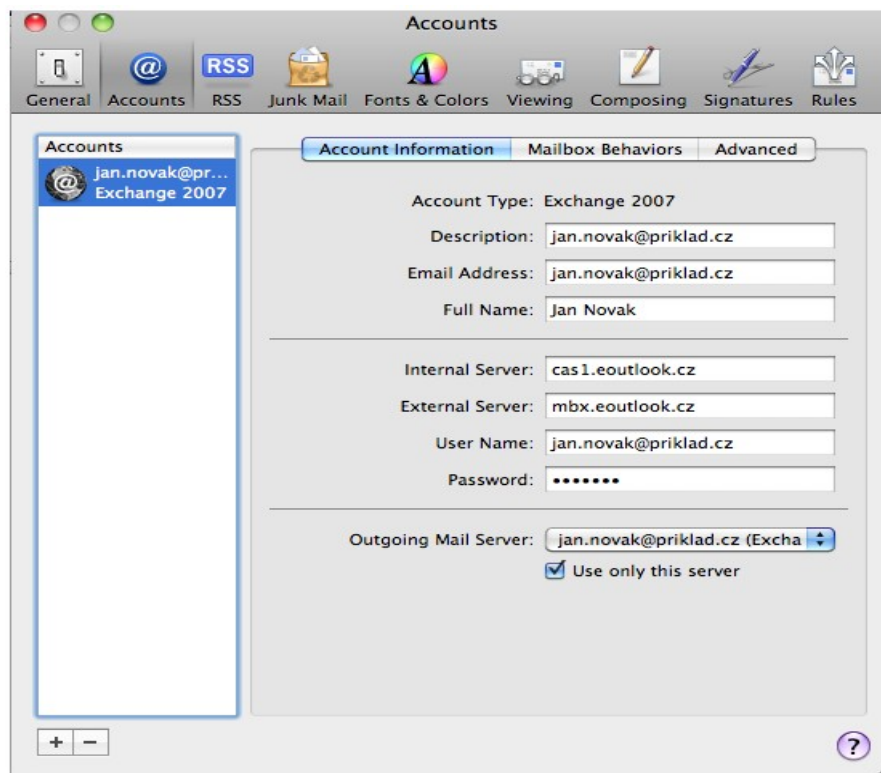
Accounts

General Accounts RSS Junk Mail Fonts & Colors Viewing Composing Signatures Rules

Accounts

jan.novak@pr...
Exchange 2007

Account Information | Mailbox Behaviors | Advanced

Account Type: Exchange 2007

Description: jan.novak@priklad.cz

Email Address: jan.novak@priklad.cz

Full Name: Jan Novak

Internal Server: cas1.eoutlook.cz

External Server: mbx.eoutlook.cz

User Name: jan.novak@priklad.cz

Password: •••••••

Outgoing Mail Server: jan.novak@priklad.cz (Excha

Use only this server

+ −

?